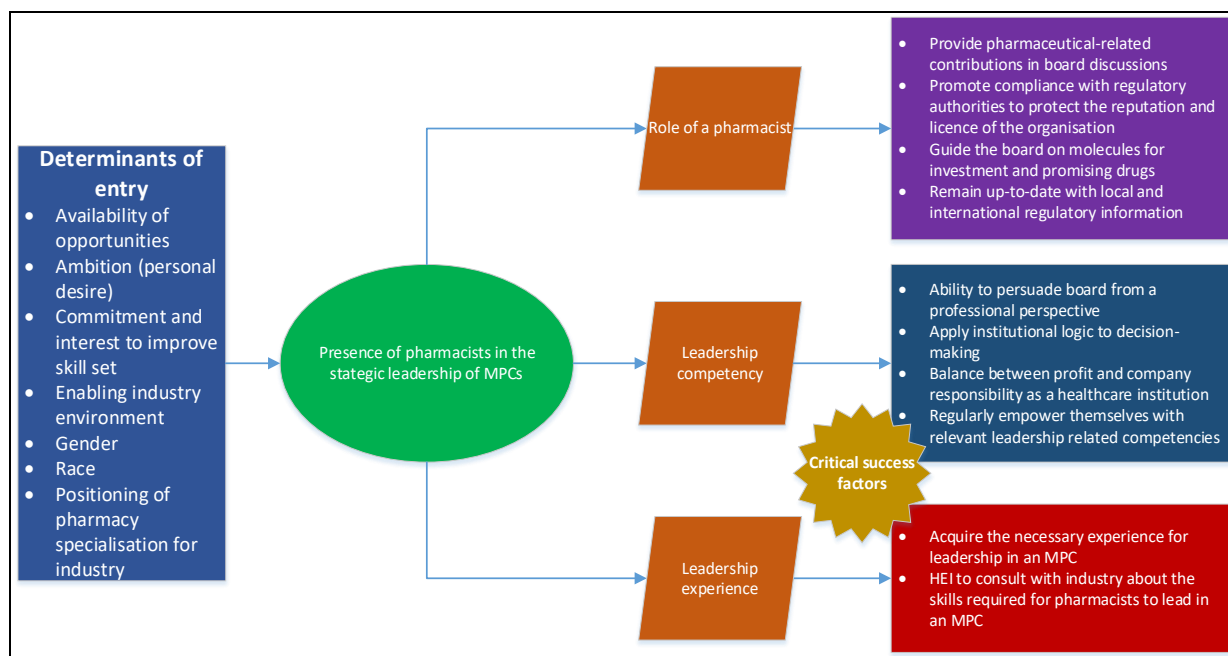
Determinants of entry
- Availability of opportunities
- Ambition (personal desire)
- Commitment and interest to improve skill set
- Enabling industry environment
- Gender
- Race
- Positioning of pharmacy specialisation for industry

Presence of pharmacists in the stategic leadership of MPCs

Role of a pharmacist

- Provide pharmaceutical-related contributions in board discussions
- Promote compliance with regulatory authorities to protect the reputation and licence of the organisation
- Guide the board on molecules for investment and promising drugs
- Remain up-to-date with local and international regulatory information

Leadership competency

- Ability to persuade board from a professional perspective
- Apply institutional logic to decision-making
- Balance between profit and company responsibility as a healthcare institution
- Regularly empower themselves with relevant leadership related competencies

Critical success factors

Leadership experience

- Acquire the necessary experience for leadership in an MPC
- HEI to consult with industry about the skills required for pharmacists to lead in an MPC